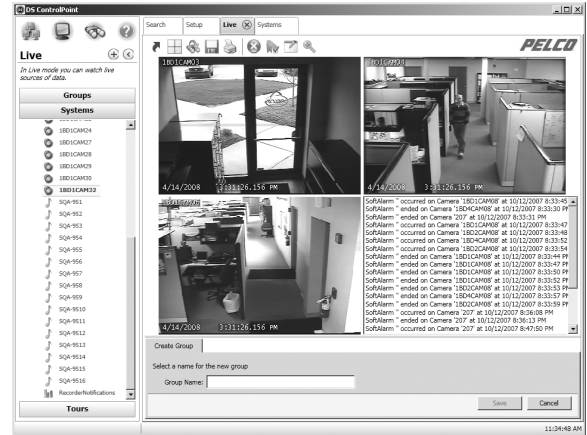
DS ControlPoint

Search | Setup | Live | Systems

PELCO

Live

In Live mode you can watch live sources of data.

Groups

Systems

1BD1CAM24
1BD1CAM27
1BD1CAM28
1BD1CAM29
1BD1CAM30
1BD1CAM32
SQA-951
SQA-952
SQA-953
SQA-954
SQA-955
SQA-956
SQA-957
SQA-958
SQA-959
SQA-9510
SQA-9511
SQA-9512
SQA-9513
SQA-9514
SQA-9515
SQA-9516
RecorderNotifications

Tours

1BD1CAM03
4/14/2008 3:31:26.156 PM

1BD1CAM04
4/14/2008 3:31:26.156 PM

1BD1CAM06
4/14/2008 3:31:26.156 PM

SoftAlarm '' occurred on Camera '1BD1CAM08' at 10/12/2007 8:33:45
SoftAlarm '' ended on Camera '1BD4CAM08' at 10/12/2007 8:33:30 PM
SoftAlarm '' ended on Camera '207' at 10/12/2007 8:33:31 PM
SoftAlarm '' occurred on Camera '1BD1CAM08' at 10/12/2007 8:33:47
SoftAlarm '' occurred on Camera '1BD2CAM08' at 10/12/2007 8:33:48
SoftAlarm '' occurred on Camera '1BD4CAM08' at 10/12/2007 8:33:52
SoftAlarm '' occurred on Camera '1BD2CAM08' at 10/12/2007 8:33:54
SoftAlarm '' ended on Camera '1BD1CAM08' at 10/12/2007 8:33:44 PM
SoftAlarm '' ended on Camera '1BD1CAM08' at 10/12/2007 8:33:47 PM
SoftAlarm '' ended on Camera '1BD1CAM08' at 10/12/2007 8:33:50 PM
SoftAlarm '' ended on Camera '1BD2CAM08' at 10/12/2007 8:33:52 PM
SoftAlarm '' ended on Camera '1BD2CAM08' at 10/12/2007 8:33:53 PM
SoftAlarm '' ended on Camera '1BD4CAM08' at 10/12/2007 8:33:57 PM
SoftAlarm '' ended on Camera '1BD2CAM08' at 10/12/2007 8:33:59 PM
SoftAlarm '' occurred on Camera '207' at 10/12/2007 8:36:08 PM
SoftAlarm '' ended on Camera '207' at 10/12/2007 8:36:13 PM
SoftAlarm '' occurred on Camera '207' at 10/12/2007 8:47:50 PM

Create Group

Select a name for the new group

Group Name:

Save | Cancel

11:34:48 AM